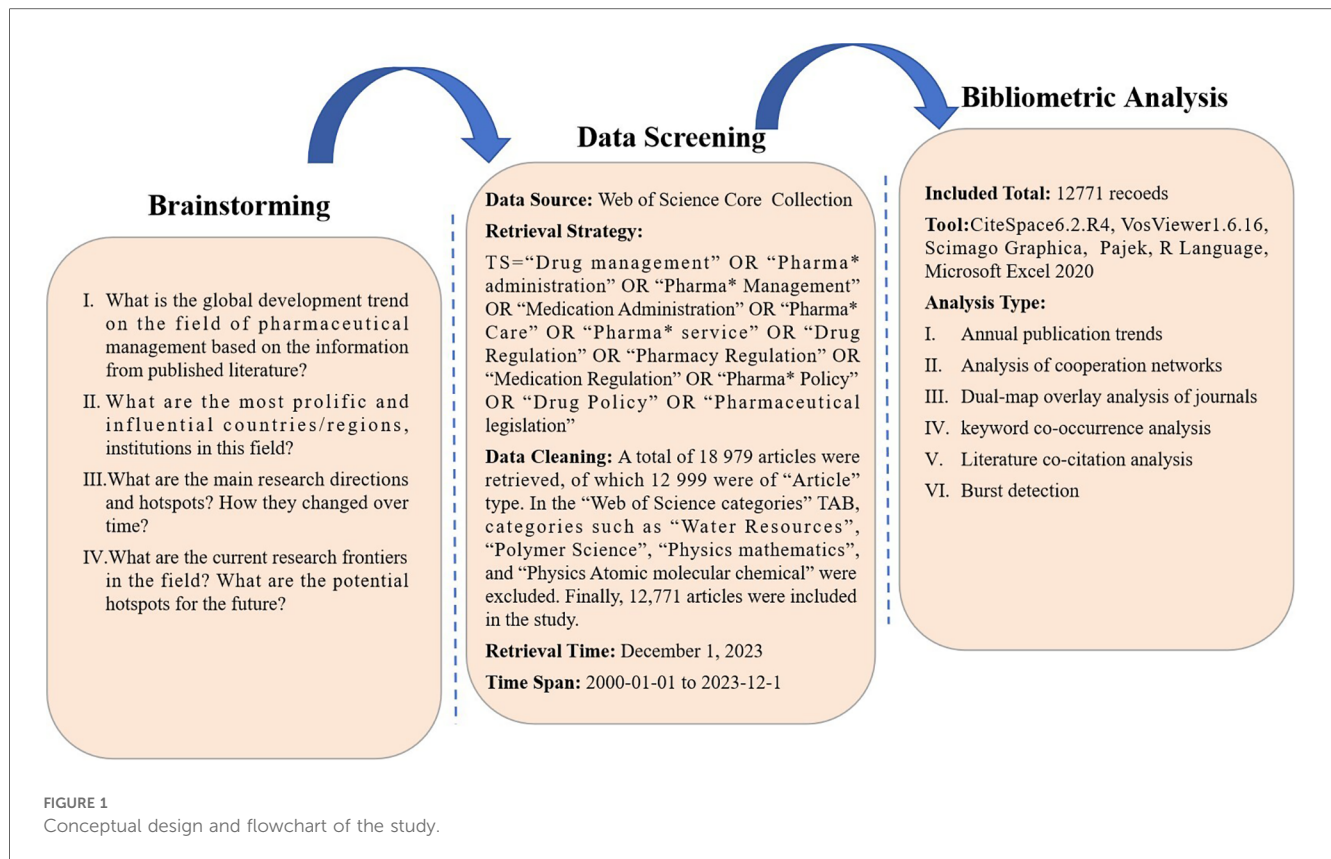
Brainstorming

I. What is the global development trend on the field of pharmaceutical management based on the information from published literature?

II. What are the most prolific and influential countries/regions, institutions in this field?

III. What are the main research directions and hotspots? How they changed over time?

IV. What are the current research frontiers in the field? What are the potential hotspots for the future?

Data Screening

Data Source: Web of Science Core Collection

Retrieval Strategy:

TS="Drug management" OR "Pharma* administration" OR "Pharma* Management" OR "Medication Administration" OR "Pharma* Care" OR "Pharma* service" OR "Drug Regulation" OR "Pharmacy Regulation" OR "Medication Regulation" OR "Pharma* Policy" OR "Drug Policy" OR "Pharmaceutical legislation"

Data Cleaning: A total of 18 979 articles were retrieved, of which 12 999 were of "Article" type. In the "Web of Science categories" TAB, categories such as "Water Resources", "Polymer Science", "Physics mathematics", and "Physics Atomic molecular chemical" were excluded. Finally, 12,771 articles were included in the study.

Retrieval Time: December 1, 2023

Time Span: 2000-01-01 to 2023-12-1

Bibliometric Analysis

Included Total: 12771 recoeds

Tool:CiteSpace6.2.R4, VosViewer1.6.16, Scimago Graphica, Pajek, R Language, Microsoft Excel 2020

Analysis Type:

I. Annual publication trends

II. Analysis of cooperation networks

III. Dual-map overlay analysis of journals

IV. keyword co-occurrence analysis

V. Literature co-citation analysis

VI. Burst detection

FIGURE 1
Conceptual design and flowchart of the study.